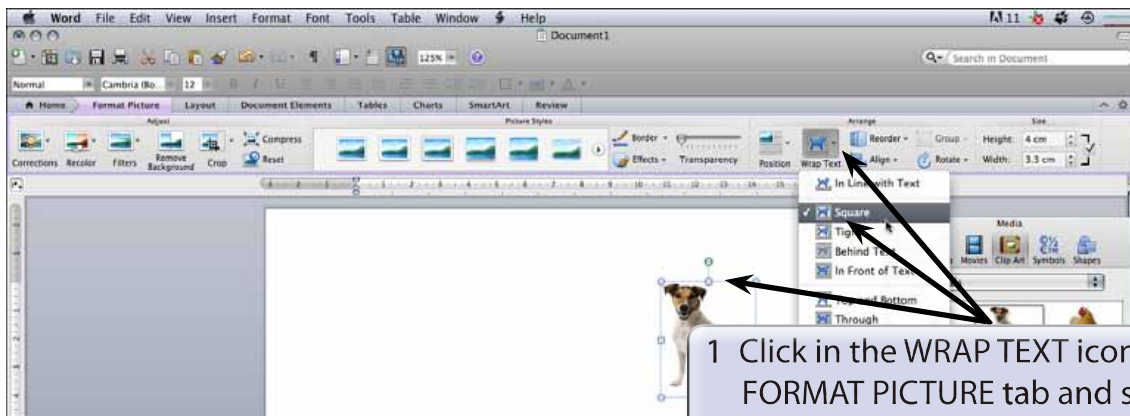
Word File Edit View Insert Format Font Tools Table Window Help

Document1

125%

Search in Document

Normal Cambria (Bo... 12

Home Format Picture Layout Document Elements Tables Charts SmartArt Review

Adjust Picture Styles Arrange Size

Corrections Recolor Filters Remove Background Crop Compress Reset

Border Effects Transparency Position Wrap Text Reorder Align Group Rotate Height: 4 cm Width: 3.3 cm

In Line with Text
✓ Square
Tight
Behind Text
In Front of Text
Top and Bottom
Through

Media
Movies Clip Art Symbols Shapes

1 Click in the WRAP TEXT icon FORMAT PICTURE tab and s